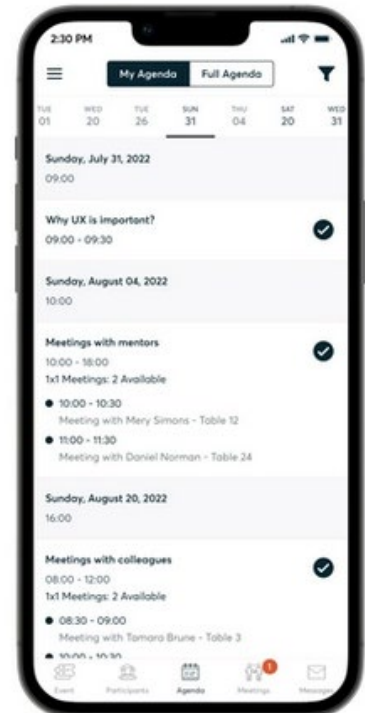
2:30 PM

My Agenda Full Agenda

TUE 01 WED 20 TUE 26 SUN 31 THU 04 SAT 20 WED 31

Sunday, July 31, 2022
09:00

Why UX is important?
09:00 - 09:30

Sunday, August 04, 2022
10:00

Meetings with mentors
10:00 - 18:00
1x1 Meetings: 2 Available

10:00 - 10:30
Meeting with Mery Simons - Table 12

11:00 - 11:30
Meeting with Daniel Norman - Table 24

Sunday, August 20, 2022
16:00

Meetings with colleagues
08:00 - 12:00
1x1 Meetings: 2 Available

08:30 - 09:00
Meeting with Tamara Brune - Table 3

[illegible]

Event Participants Agenda Meetings Messages

1